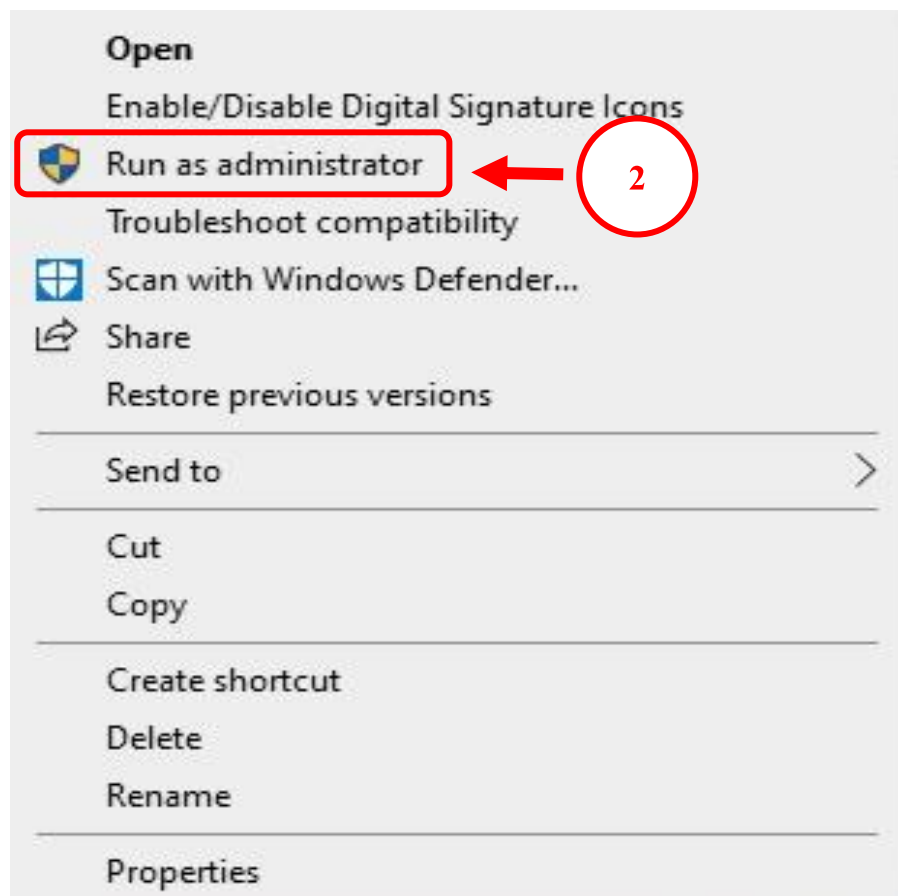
Open
Enable/Disable Digital Signature Icons
Run as administrator
2
Troubleshoot compatibility
Scan with Windows Defender...
Share
Restore previous versions

Send to

Cut
Copy

Create shortcut
Delete
Rename

Properties